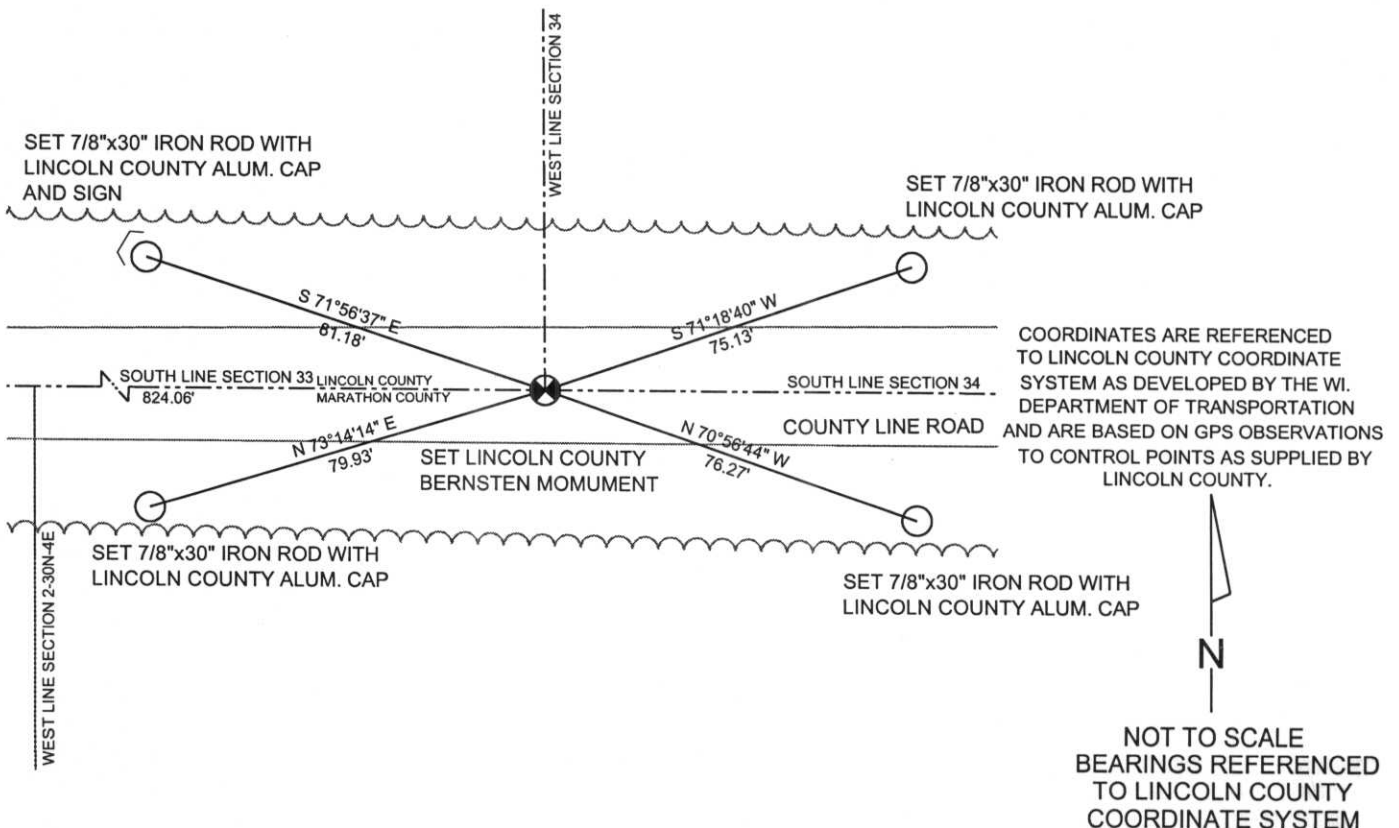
WEST LINE SECTION 34

SET 7/8"x30" IRON ROD WITH LINCOLN COUNTY ALUM. CAP AND SIGN

SET 7/8"x30" IRON ROD WITH LINCOLN COUNTY ALUM. CAP

S 71°56'37" E
81.18'

S 71°18'40" W
75.13'

COORDINATES ARE REFERENCED TO LINCOLN COUNTY COORDINATE SYSTEM AS DEVELOPED BY THE WI. DEPARTMENT OF TRANSPORTATION AND ARE BASED ON GPS OBSERVATIONS TO CONTROL POINTS AS SUPPLIED BY LINCOLN COUNTY.

SOUTH LINE SECTION 33
824.06'

LINCOLN COUNTY
MARATHON COUNTY

SOUTH LINE SECTION 34

COUNTY LINE ROAD

N 73°14'14" E
79.93'

SET LINCOLN COUNTY BERNSTEN MOMUMENT

N 70°56'44" W
76.27'

SET 7/8"x30" IRON ROD WITH LINCOLN COUNTY ALUM. CAP

SET 7/8"x30" IRON ROD WITH LINCOLN COUNTY ALUM. CAP

WEST LINE SECTION 2-30N-4E

N

NOT TO SCALE
BEARINGS REFERENCED TO LINCOLN COUNTY COORDINATE SYSTEM